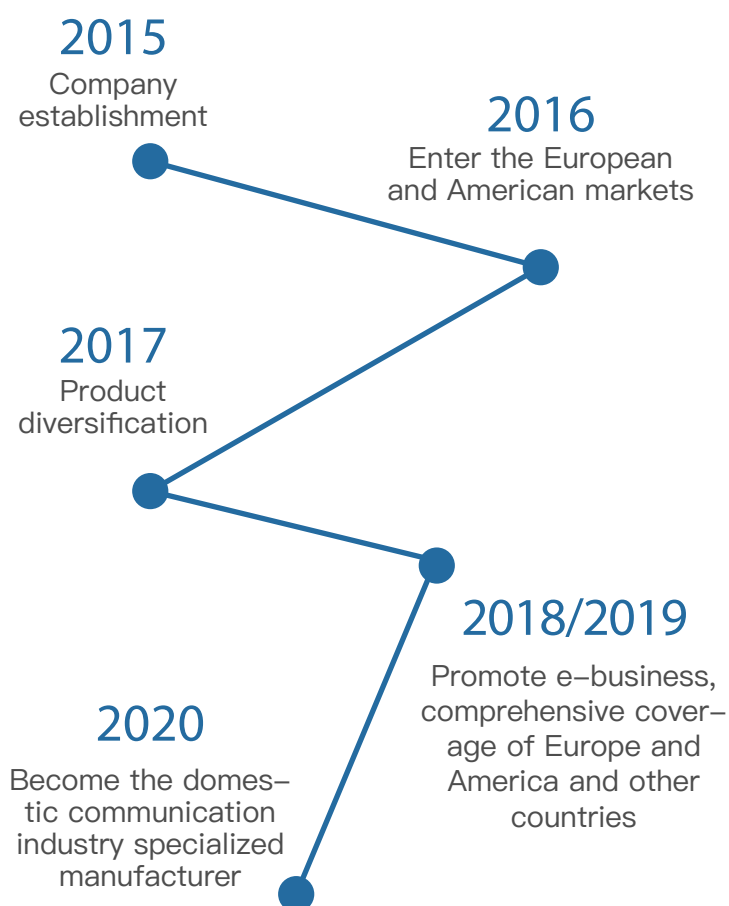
2015
Company establishment

2016
Enter the European and American markets

2017
Product diversification

2018/2019
Promote e-business, comprehensive coverage of Europe and America and other countries

2020
Become the domestic communication industry specialized manufacturer